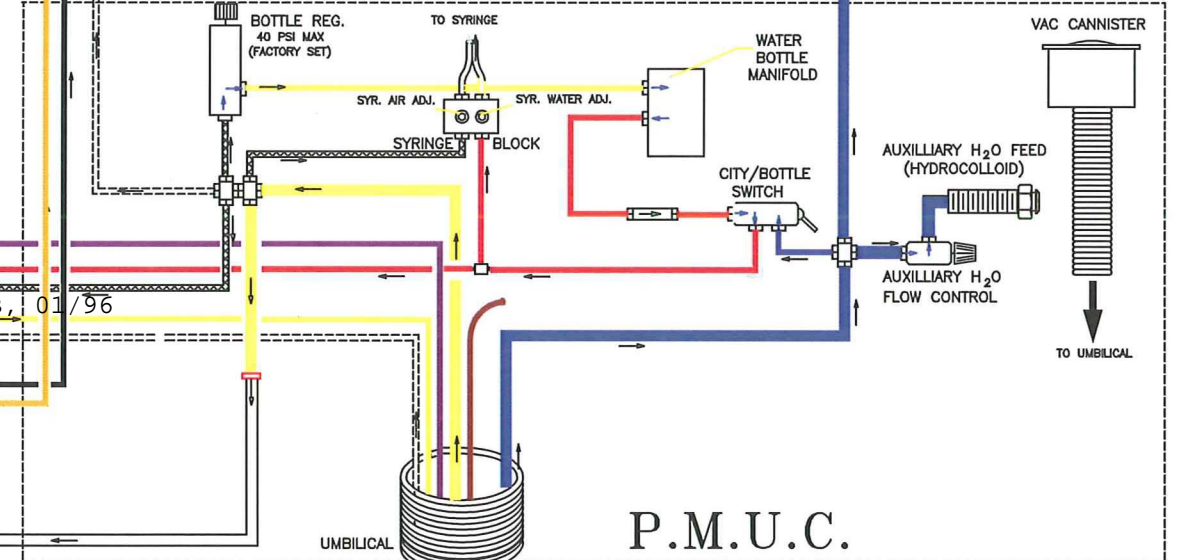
BOTTLE REG.
40 PSI MAX
(FACTORY SET)

TO SYRINGE

WATER
BOTTLE
MANIFOLD

VAC CANNISTER

SYR. AIR ADJ.
SYR. WATER ADJ.

SYRINGE
BLOCK

CITY/BOTTLE
SWITCH

AUXILLIARY $H_2O$ FEED
(HYDROCOLLOID)

AUXILLIARY $H_2O$
FLOW CONTROL

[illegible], 01/96

TO UMBILICAL

UMBILICAL

P.M.U.C.